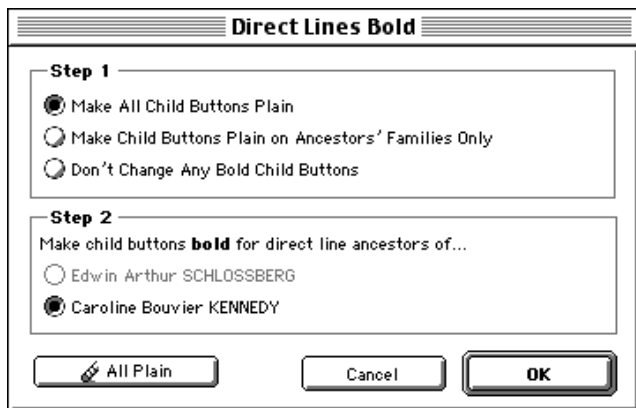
Direct Lines Bold

Step 1

Make All Child Buttons Plain

Make Child Buttons Plain on Ancestors' Families Only

Don't Change Any Bold Child Buttons

Step 2

Make child buttons **bold** for direct line ancestors of...

Edwin Arthur SCHLOSSBERG

Caroline Bouvier KENNEDY

All Plain

Cancel

OK